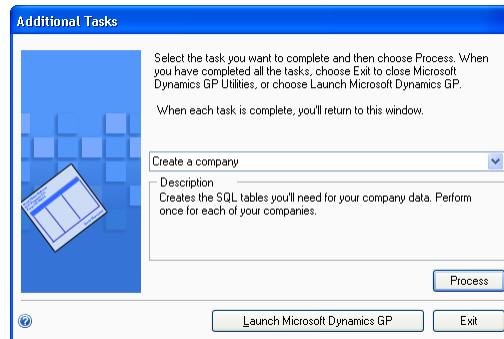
Additional Tasks

Select the task you want to complete and then choose Process. When you have completed all the tasks, choose Exit to close Microsoft Dynamics GP Utilities, or choose Launch Microsoft Dynamics GP.

When each task is complete, you'll return to this window.

Create a company

Description

Creates the SQL tables you'll need for your company data. Perform once for each of your companies.

Process

Launch Microsoft Dynamics GP

Exit